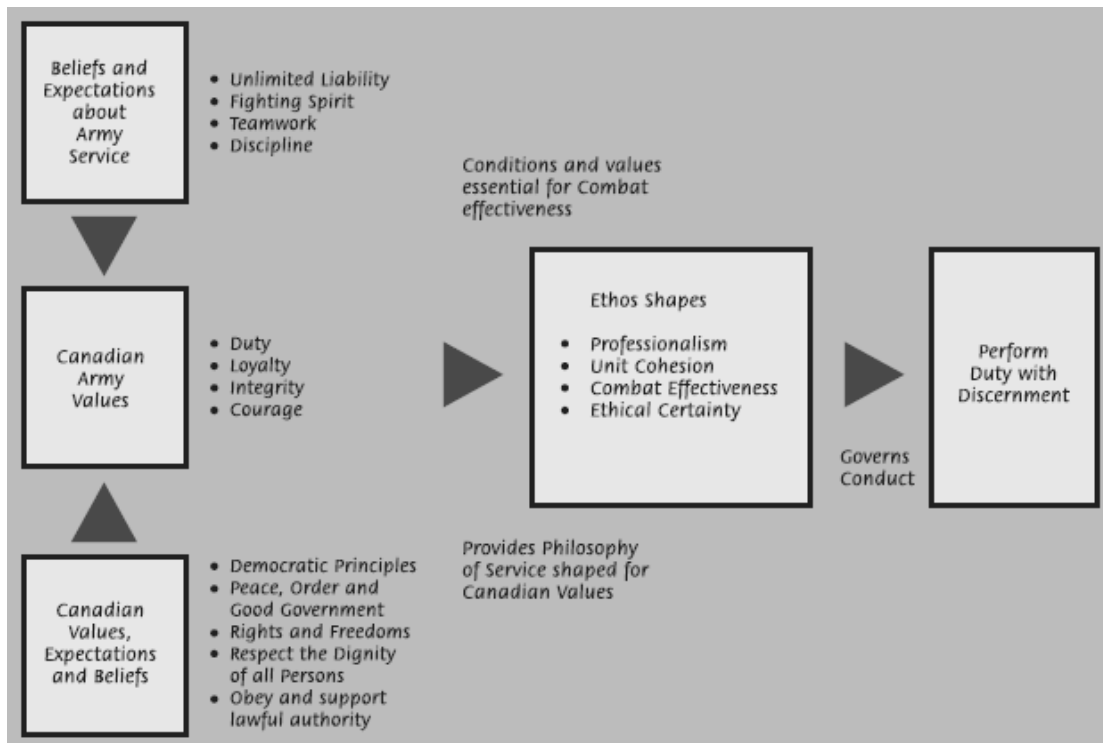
Beliefs and Expectations about Army Service

- Unlimited Liability
- Fighting Spirit
- Teamwork
- Discipline

Conditions and values essential for Combat effectiveness

Canadian Army Values

- Duty
- Loyalty
- Integrity
- Courage

Ethos Shapes

- Professionalism
- Unit Cohesion
- Combat Effectiveness
- Ethical Certainty

Perform Duty with Discernment

Governs Conduct

Canadian Values, Expectations and Beliefs

- Democratic Principles
- Peace, Order and Good Government
- Rights and Freedoms
- Respect the Dignity of all Persons
- Obey and support lawful authority

Provides Philosophy of Service shaped for Canadian Values